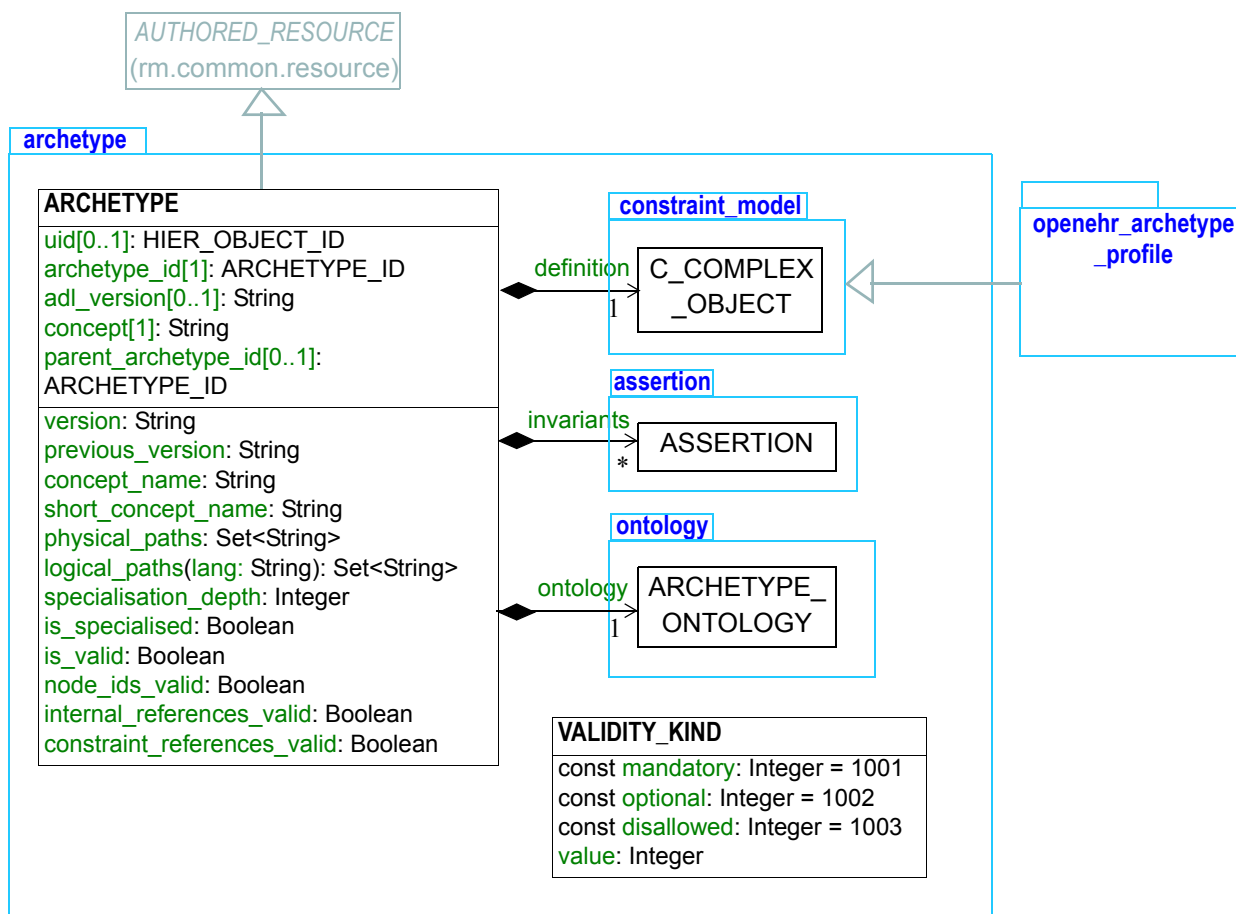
AUTHORED_RESOURCE
(rm.common.resource)

archetype

ARCHETYPE
uid[0..1]: HIER_OBJECT_ID
archetype_id[1]: ARCHETYPE_ID
adl_version[0..1]: String
concept[1]: String
parent_archetype_id[0..1]: ARCHETYPE_ID

version: String
previous_version: String
concept_name: String
short_concept_name: String
physical_paths: Set<String>
logical_paths(lang: String): Set<String>
specialisation_depth: Integer
is_specialised: Boolean
is_valid: Boolean
node_ids_valid: Boolean
internal_references_valid: Boolean
constraint_references_valid: Boolean

constraint_model

definition
1
C_COMPLEX_OBJECT

openehr_archetype_profile

assertion

invariants
*
ASSERTION

ontology

ontology
1
ARCHETYPE_ONTOLOGY

VALIDITY_KIND
const mandatory: Integer = 1001
const optional: Integer = 1002
const disallowed: Integer = 1003
value: Integer